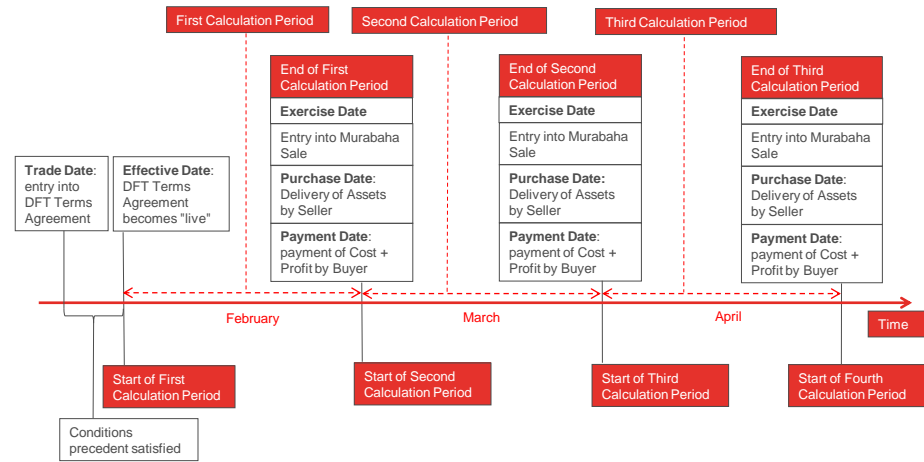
First Calculation Period

Second Calculation Period

Third Calculation Period

End of First Calculation Period

Exercise Date

Entry into Murabaha Sale

Purchase Date: Delivery of Assets by Seller

Payment Date: payment of Cost + Profit by Buyer

End of Second Calculation Period

Exercise Date

Entry into Murabaha Sale

Purchase Date: Delivery of Assets by Seller

Payment Date: payment of Cost + Profit by Buyer

End of Third Calculation Period

Exercise Date

Entry into Murabaha Sale

Purchase Date: Delivery of Assets by Seller

Payment Date: payment of Cost + Profit by Buyer

Trade Date: entry into DFT Terms Agreement

Effective Date: DFT Terms Agreement becomes "live"

February

March

April

Time

Start of First Calculation Period

Start of Second Calculation Period

Start of Third Calculation Period

Start of Fourth Calculation Period

Conditions precedent satisfied